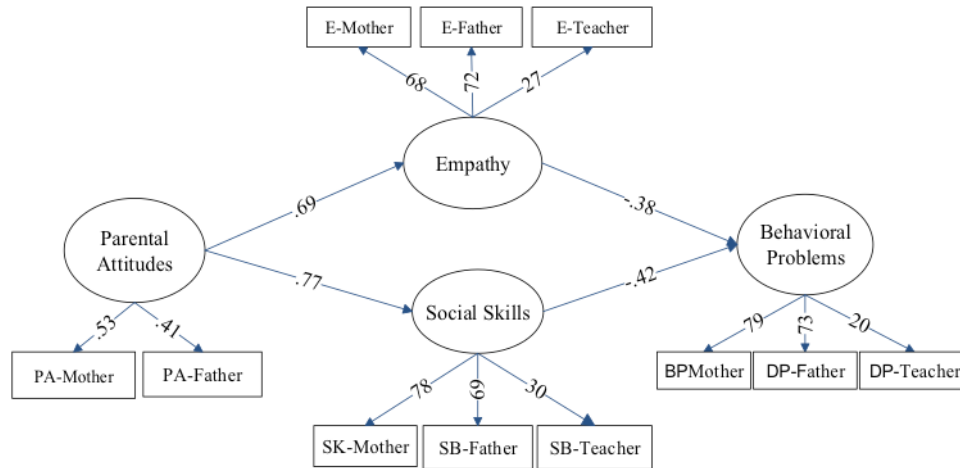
E-Mother

E-Father

E-Teacher

68

72

27

Empathy

.69

-.38

Parental Attitudes

Behavioral Problems

.77

Social Skills

-.42

.53

.41

PA-Mother

PA-Father

78

69

30

79

73

20

BPMother

DP-Father

DP-Teacher

SK-Mother

SB-Father

SB-Teacher